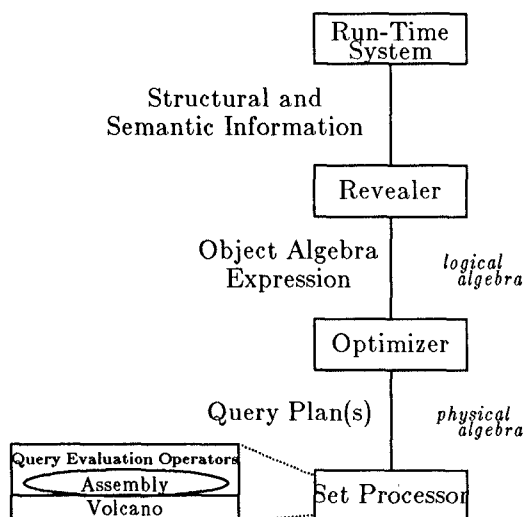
Run-Time System

Structural and Semantic Information

Revealer

Object Algebra Expression

logical algebra

Optimizer

Query Plan(s)

physical algebra

Query Evaluation Operators

Assembly

Volcano

Set Processor